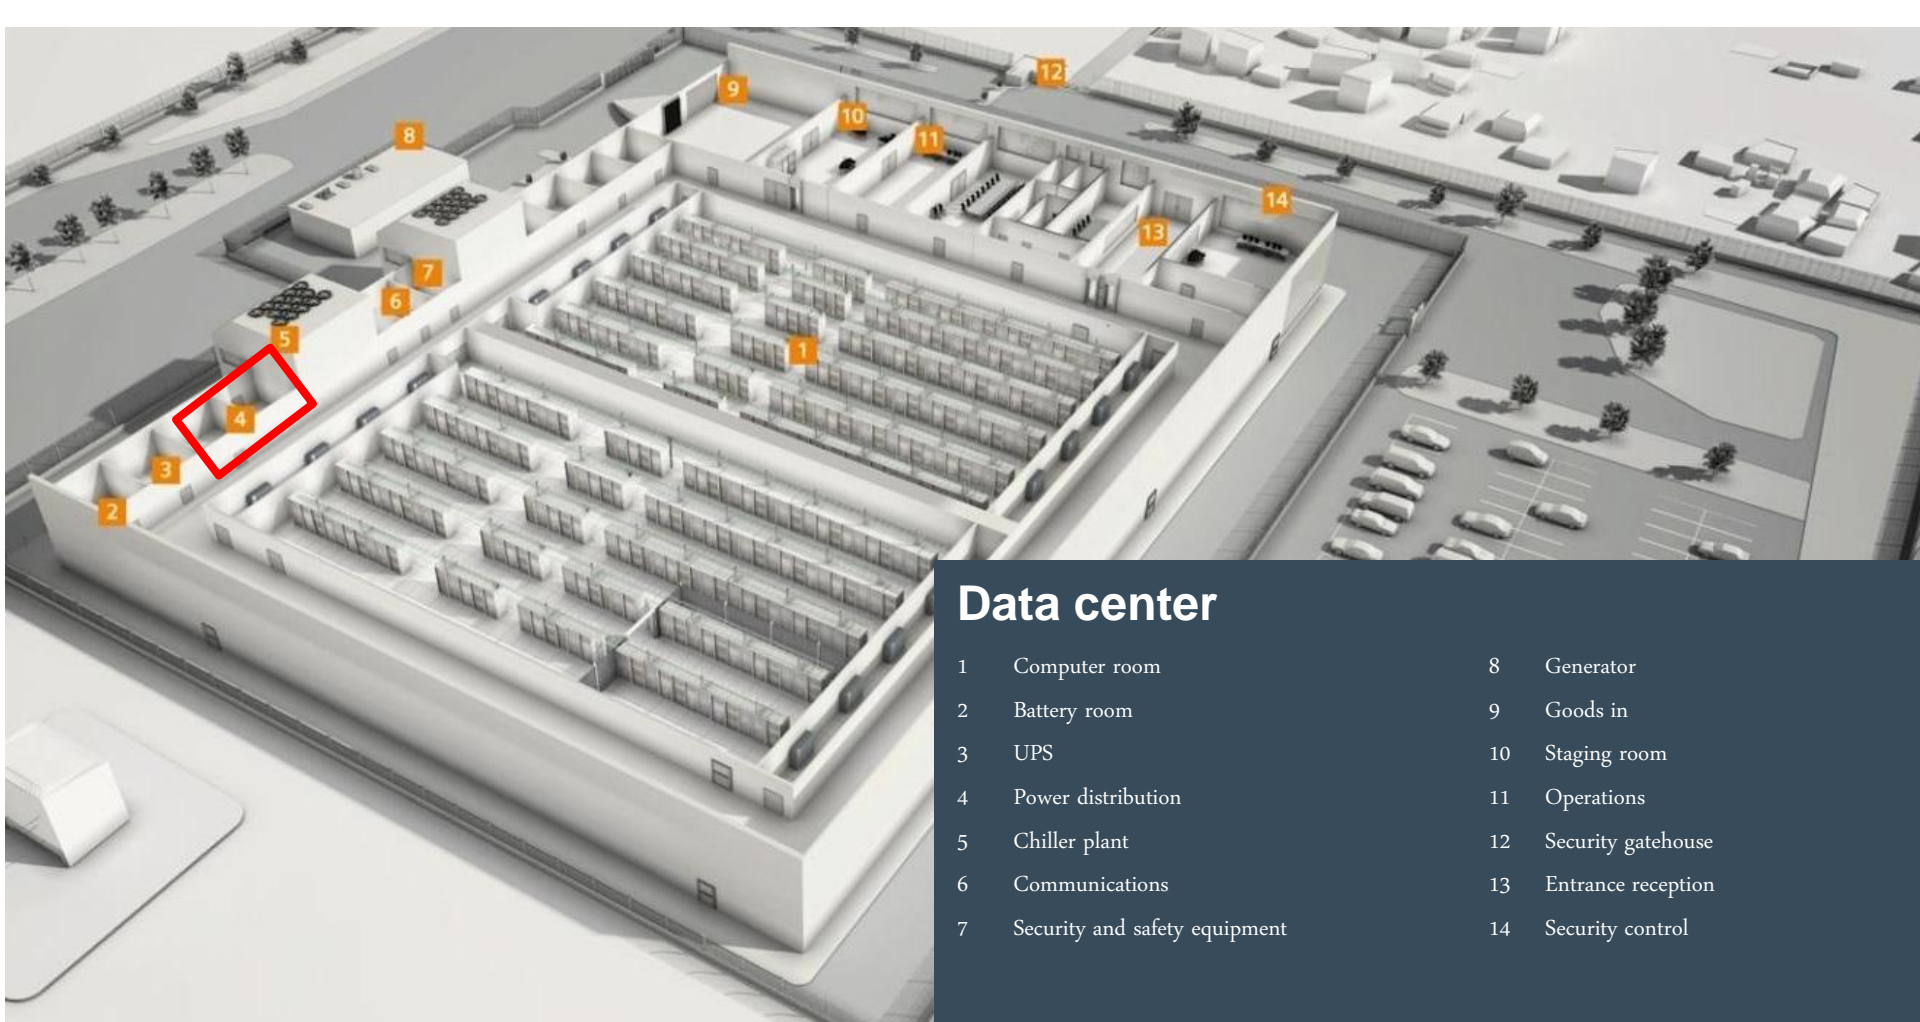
12
9
10
11
8
14
13
7
6
5
1
4
3
2

Data center

1 Computer room
2 Battery room
3 UPS
4 Power distribution
5 Chiller plant
6 Communications
7 Security and safety equipment

8 Generator
9 Goods in
10 Staging room
11 Operations
12 Security gatehouse
13 Entrance reception
14 Security control